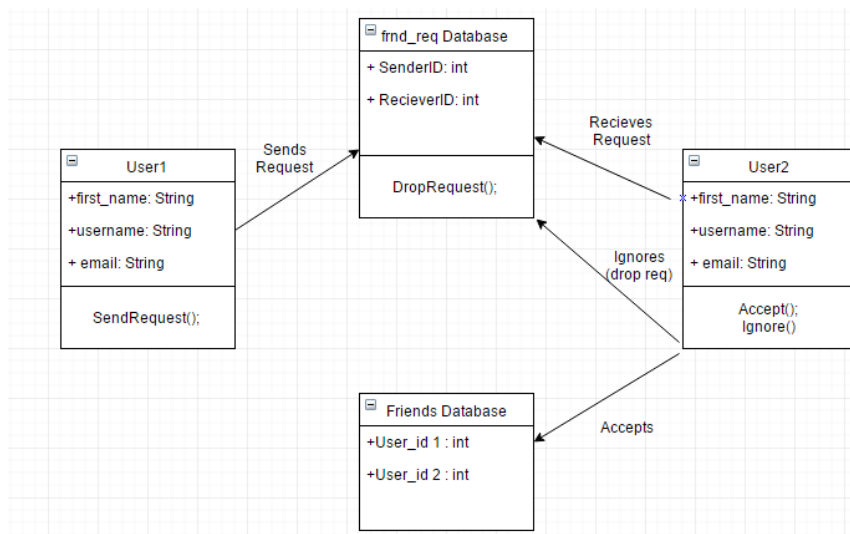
frnd_req Database

+ SenderID: int

+ RecieverID: int

DropRequest();

Sends Request

Recieves Request

User1

+first_name: String

+username: String

+ email: String

SendRequest();

User2

+first_name: String

+username: String

+ email: String

Accept();
Ignore()

Ignores (drop req)

Friends Database

+User_id 1 : int

+User_id 2 : int

Accepts